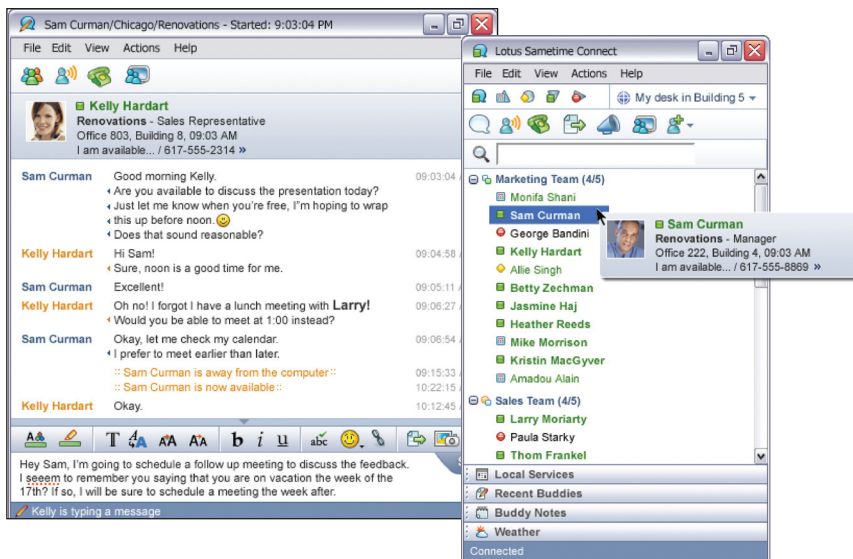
Sam Curman/Chicago/Renovations - Started: 9:03:04 PM

File Edit View Actions Help

Kelly Hardart
Renovations - Sales Representative
Office 803, Building 8, 09:03 AM
I am available... / 617-555-2314 »

Sam Curman Good morning Kelly. 09:03:04
Are you available to discuss the presentation today?
Just let me know when you're free, I'm hoping to wrap this up before noon.
Does that sound reasonable?

Kelly Hardart Hi Sam! 09:04:58
Sure, noon is a good time for me.

Sam Curman Excellent! 09:05:11

Kelly Hardart Oh no! I forgot I have a lunch meeting with Larry! 09:06:27
Would you be able to meet at 1:00 instead?

Sam Curman Okay, let me check my calendar. 09:06:54
I prefer to meet earlier than later.

:: Sam Curman is away from the computer :: 09:15:33
:: Sam Curman is now available :: 10:22:15

Kelly Hardart Okay. 10:12:45

Hey Sam, I'm going to schedule a follow up meeting to discuss the feedback. I seeem to remember you saying that you are on vacation the week of the 17th? If so, I will be sure to schedule a meeting the week after.

Kelly is typing a message

Lotus Sametime Connect

File Edit View Actions Help

My desk in Building 5

Marketing Team (4/5)
Monifa Shani
Sam Curman
George Bandini
Kelly Hardart
Allie Singh
Betty Zechman
Jasmine Haj
Heather Reeds
Mike Morrison
Kristin MacGyver
Amadou Alain

Sales Team (4/5)
Larry Moriarty
Paula Starky
Thom Frankel

Sam Curman
Renovations - Manager
Office 222, Building 4, 09:03 AM
I am available... / 617-555-8869 »

Local Services
Recent Buddies
Buddy Notes
Weather

Connected